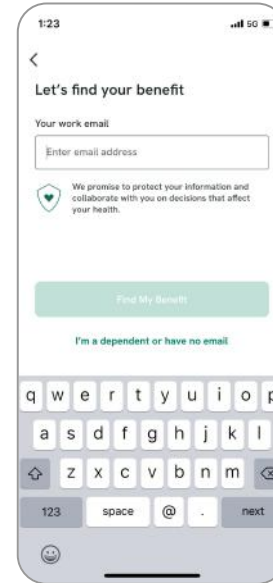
1:23

5G

<

Let's find your benefit

Your work email

Enter email address

We promise to protect your information and collaborate with you on decisions that affect your health.

Find My Benefit

I'm a dependent or have no email

q w e r t y u i o p

a s d f g h j k l

z x c v b n m

123 space @ . next